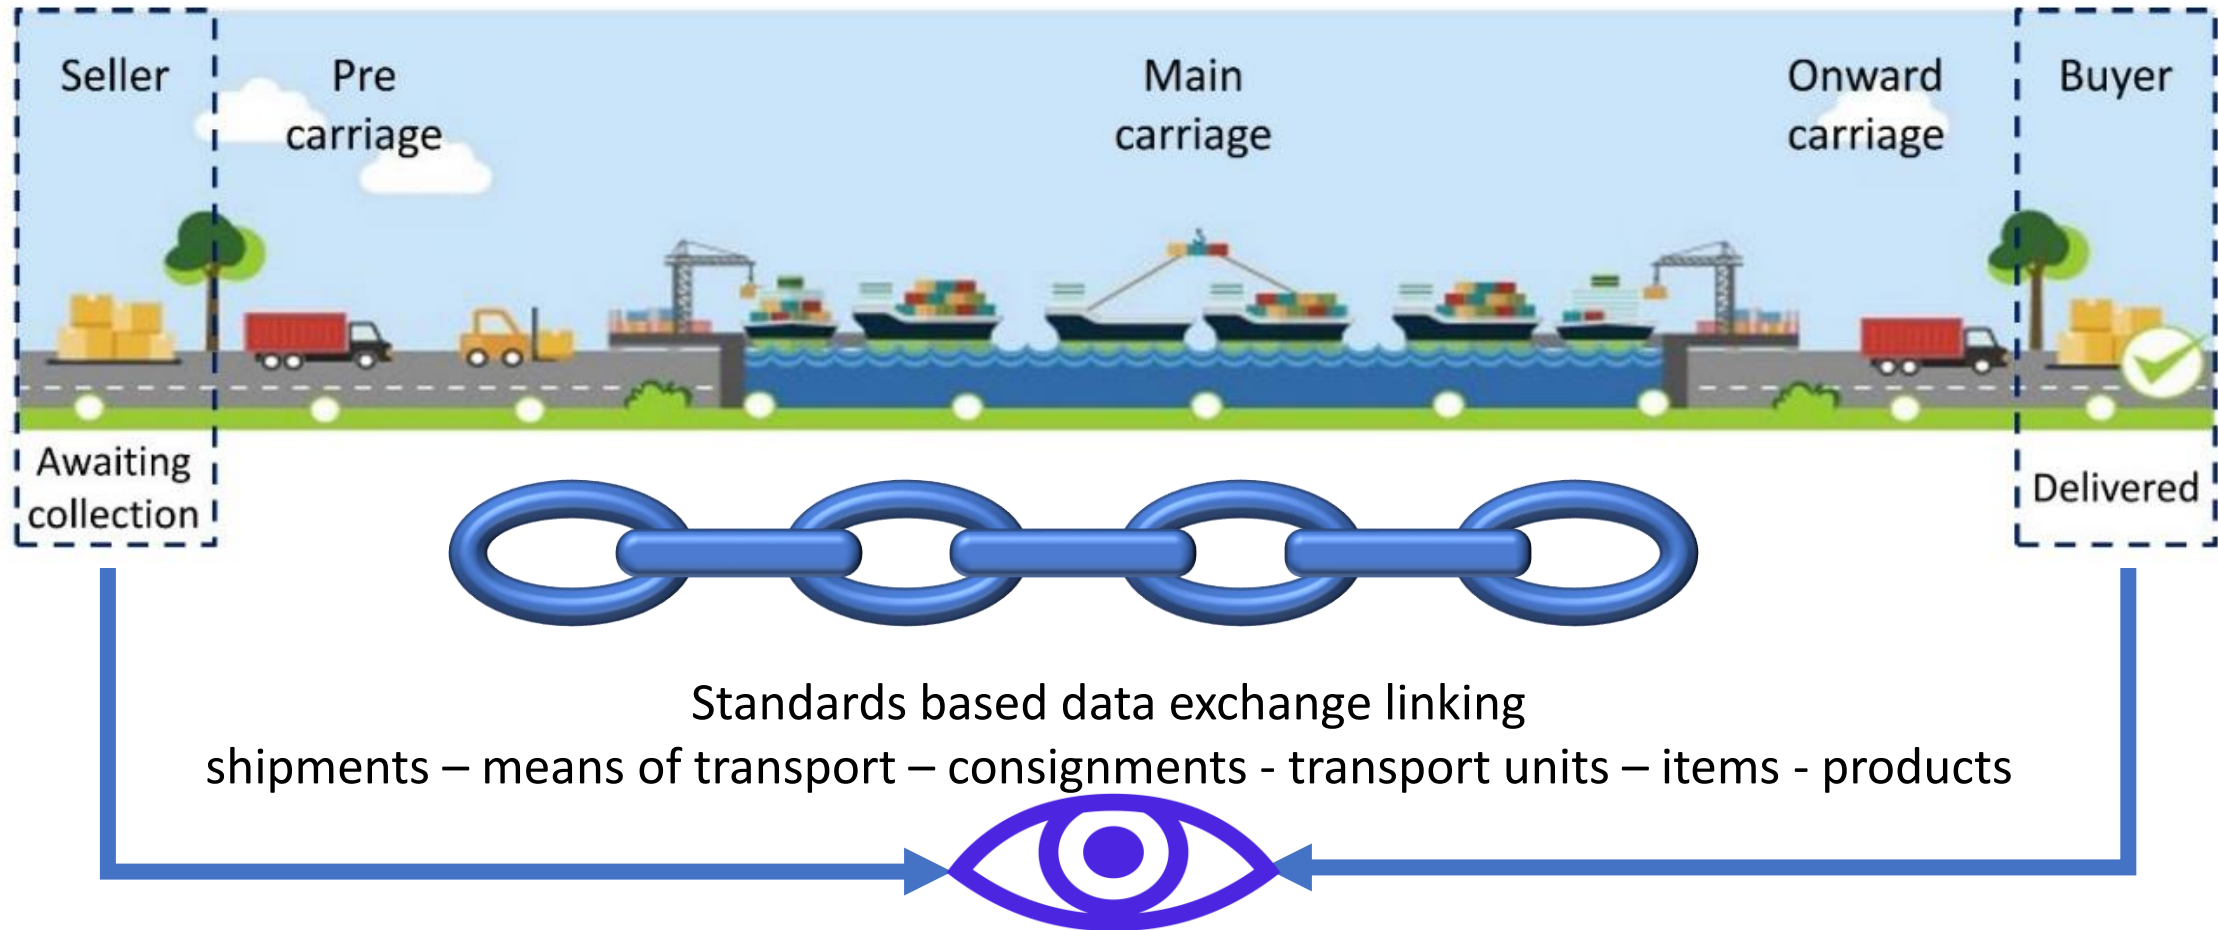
Seller

Pre carriage

Main carriage

Onward carriage

Buyer

Awaiting collection

Delivered

Standards based data exchange linking
shipments – means of transport – consignments - transport units – items - products